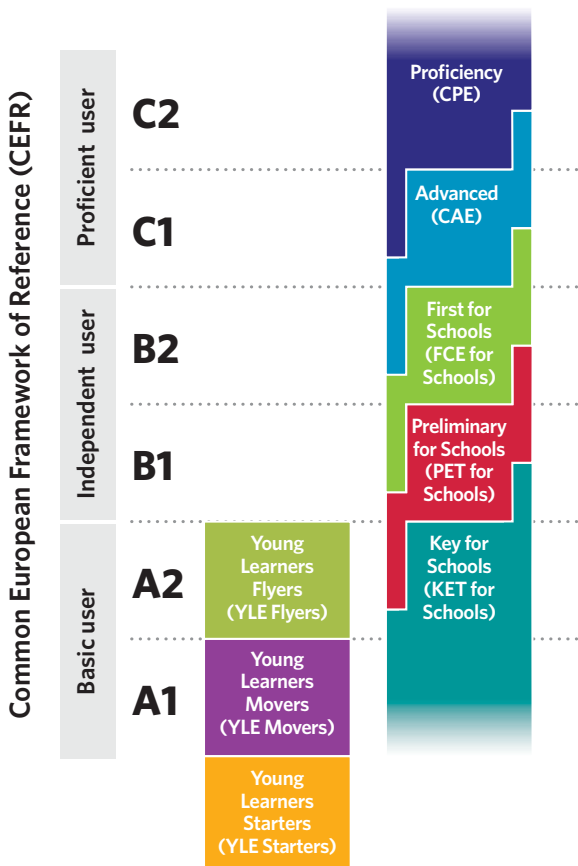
Common European Framework of Reference (CEFR)

Proficient user

C2

C1

Independent user

B2

B1

Basic user

A2

A1

Young Learners Flyers (YLE Flyers)

Young Learners Movers (YLE Movers)

Young Learners Starters (YLE Starters)

Proficiency (CPE)

Advanced (CAE)

First for Schools (FCE for Schools)

Preliminary for Schools (PET for Schools)

Key for Schools (KET for Schools)